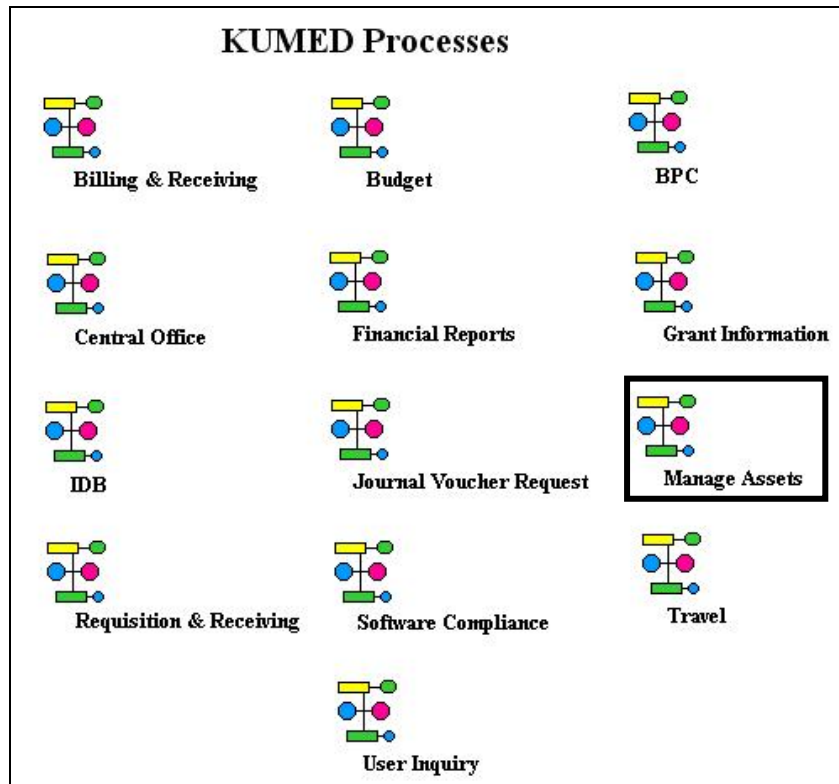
KUMED Processes

Billing & Receiving

Budget

BPC

Central Office

Financial Reports

Grant Information

IDB

Journal Voucher Request

Manage Assets

Requisition & Receiving

Software Compliance

Travel

User Inquiry